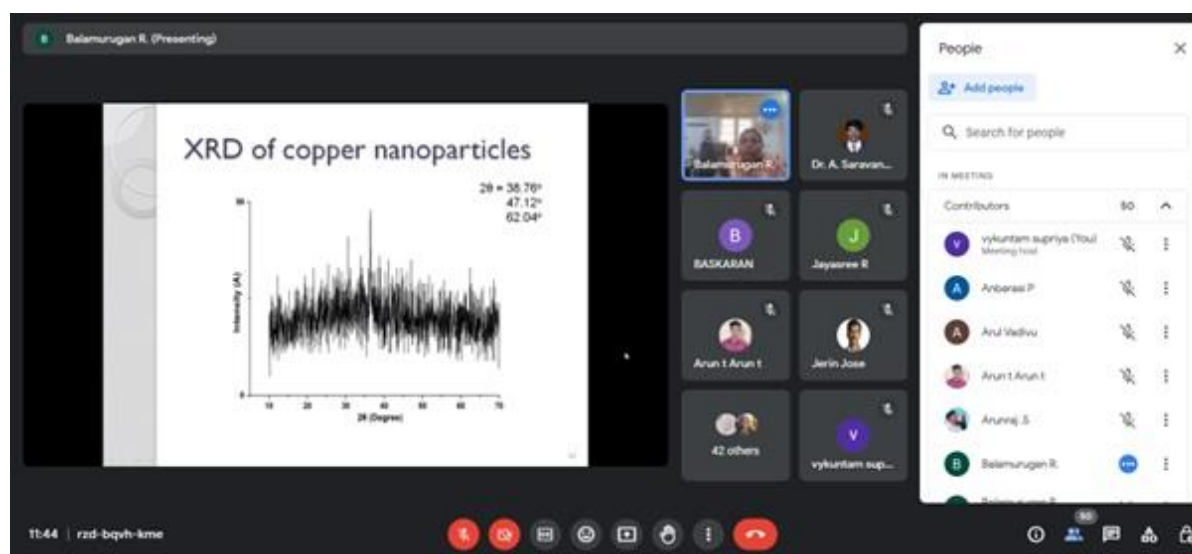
B Balamurugan R. (Presenting)

XRD of copper nanoparticles

2θ = 38.76°
47.12°
62.04°

Intensity (A)

2θ (Degree)

10 20 30 40 50 60 70

Balamurugan R.
Dr. A. Saravan...
B BASKARAN
J Jayasree R
Arun t Arun t
Jerin Jose
42 others
V vykuntam sup...

People
Add people
Search for people
IN MEETING
Contributors 50
vykuntam supriya (You) Meeting host
Anberasi P
Arul Vadivu
Arun t Arun t
Arunraj .S
Balamurugan R.

11:44 | rzd-bqvh-kme
50